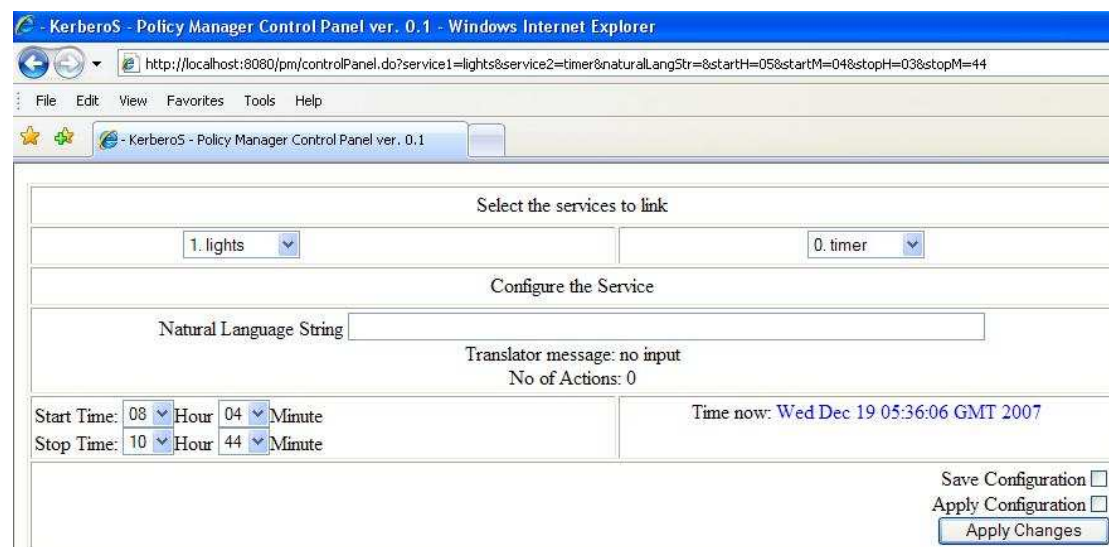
- KerberoS - Policy Manager Control Panel ver. 0.1 - Windows Internet Explorer

http://localhost:8080/pm/controlPanel.do?service1=lights&service2=timer&naturalLangStr=&startH=05&startM=04&stopH=03&stopM=44

File Edit View Favorites Tools Help

- KerberoS - Policy Manager Control Panel ver. 0.1

| Select the services to link | |
|---|---|
| 1. lights | 0. timer |
| Configure the Service | |
| Natural Language String<br>Translator message: no input<br>No of Actions: 0 | |
| Start Time: 08 Hour 04 Minute<br>Stop Time: 10 Hour 44 Minute | Time now: Wed Dec 19 05:36:06 GMT 2007 |
| Save Configuration<br>Apply Configuration<br>Apply Changes | |